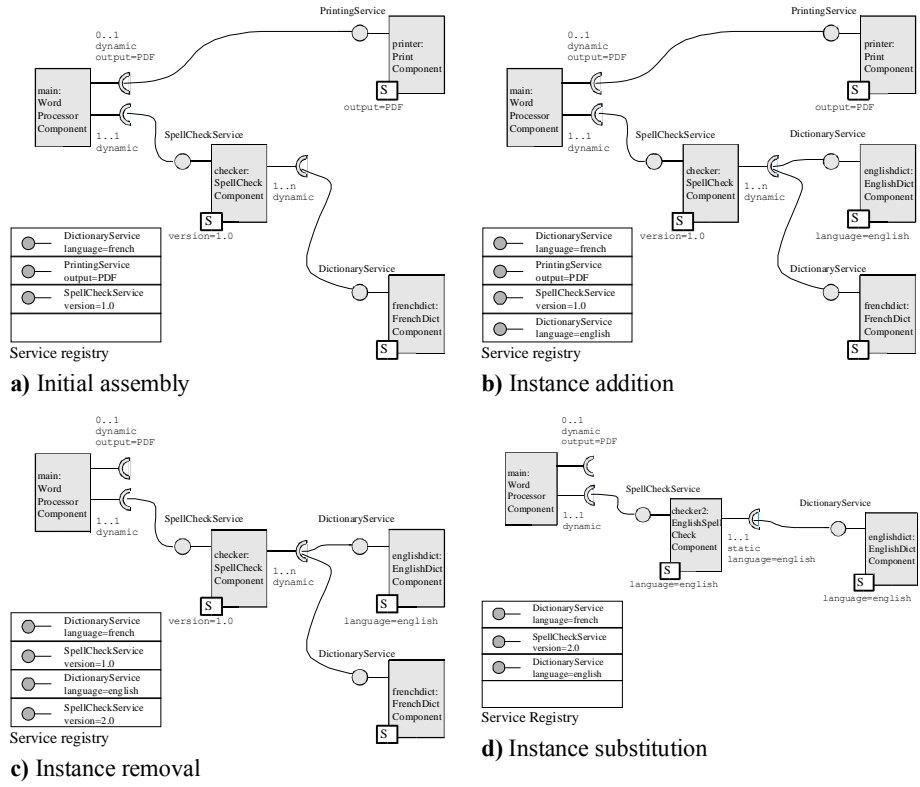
PrintingService

0..1
dynamic
output=PDF

printer:
Print
Component

S
output=PDF

main:
Word
Processor
Component

1..1
dynamic

SpellCheckService

checker:
SpellCheck
Component

1..n
dynamic

S
version=1.0

| DictionaryService language=french |
|---|
| PrintingService output=PDF |
| SpellCheckService version=1.0 |
| |

DictionaryService

frenchdict:
FrenchDict
Component

S

Service registry

**a)** Initial assembly

PrintingService

0..1
dynamic
output=PDF

printer:
Print
Component

S
output=PDF

main:
Word
Processor
Component

1..1
dynamic

SpellCheckService

DictionaryService

checker:
SpellCheck
Component

1..n
dynamic

englishdict:
EnglishDict
Component

S
version=1.0

S
language=english

| DictionaryService language=french |
|---|
| PrintingService output=PDF |
| SpellCheckService version=1.0 |
| DictionaryService language=english |

DictionaryService

frenchdict:
FrenchDict
Component

S

Service registry

**b)** Instance addition

0..1
dynamic
output=PDF

main:
Word
Processor
Component

1..1
dynamic

SpellCheckService

DictionaryService

checker:
SpellCheck
Component

1..n
dynamic

englishdict:
EnglishDict
Component

S
version=1.0

S
language=english

| DictionaryService language=french |
|---|
| SpellCheckService version=1.0 |
| DictionaryService language=english |
| SpellCheckService version=2.0 |

Service registry

DictionaryService

frenchdict:
FrenchDict
Component

S

**c)** Instance removal

0..1
dynamic
output=PDF

main:
Word
Processor
Component

1..1
dynamic

SpellCheckService

checker2:
EnglishSpell
Check
Component

S
language=english

1..1
static
language=english

DictionaryService

englishdict:
EnglishDict
Component

S
language=english

| DictionaryService language=french |
|---|
| SpellCheckService version=2.0 |
| DictionaryService language=english |
| |

Service Registry

**d)** Instance substitution